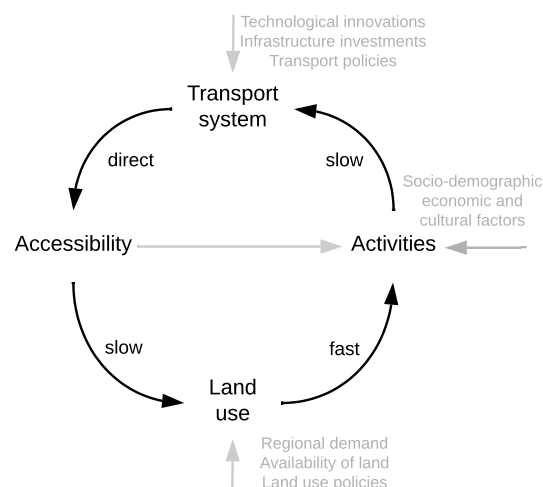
Technological innovations
Infrastructure investments
Transport policies

Transport system

direct

slow

Socio-demographic economic and cultural factors

Accessibility

Activities

slow

fast

Land use

Regional demand
Availability of land
Land use policies